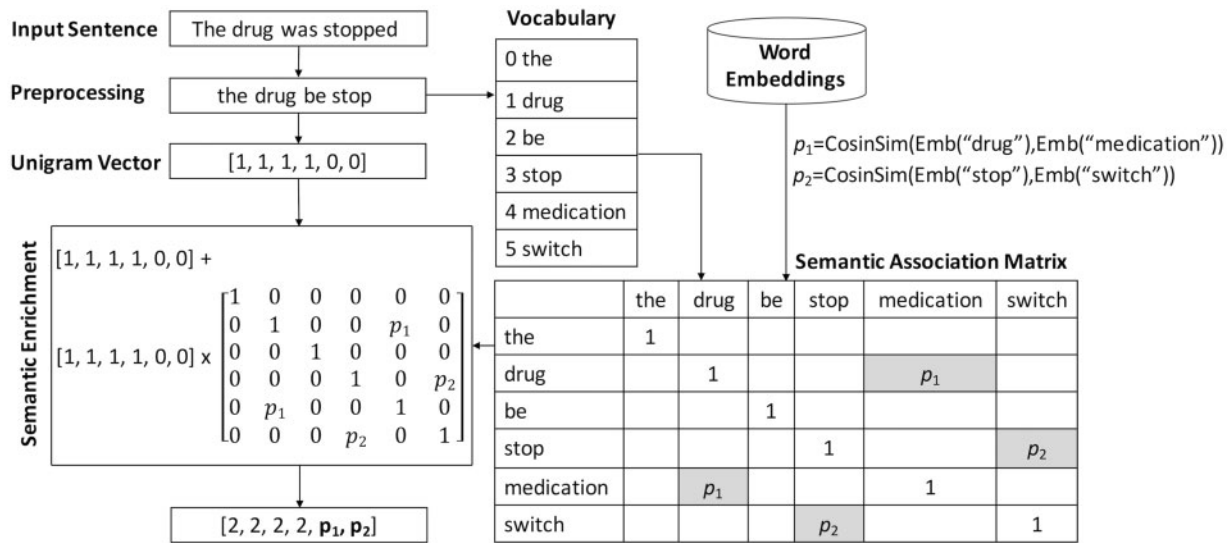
Input Sentence
The drug was stopped

Preprocessing
the drug be stop

Unigram Vector
[1, 1, 1, 1, 0, 0]

Vocabulary
0 the
1 drug
2 be
3 stop
4 medication
5 switch

Word Embeddings

$p_1$=CosinSim(Emb("drug"),Emb("medication"))
$p_2$=CosinSim(Emb("stop"),Emb("switch"))

Semantic Enrichment

[1, 1, 1, 1, 0, 0] +

[1, 1, 1, 1, 0, 0] x $\begin{bmatrix} 1 & 0 & 0 & 0 & 0 & 0 \\ 0 & 1 & 0 & 0 & p_1 & 0 \\ 0 & 0 & 1 & 0 & 0 & 0 \\ 0 & 0 & 0 & 1 & 0 & p_2 \\ 0 & p_1 & 0 & 0 & 1 & 0 \\ 0 & 0 & 0 & p_2 & 0 & 1 \end{bmatrix}$

[2, 2, 2, 2, $\mathbf{p_1}$, $\mathbf{p_2}$]

Semantic Association Matrix

| | the | drug | be | stop | medication | switch |
|---|---|---|---|---|---|---|
| the | 1 | | | | | |
| drug | | 1 | | | $p_1$ | |
| be | | | 1 | | | |
| stop | | | | 1 | | $p_2$ |
| medication | | $p_1$ | | | 1 | |
| switch | | | | $p_2$ | | 1 |